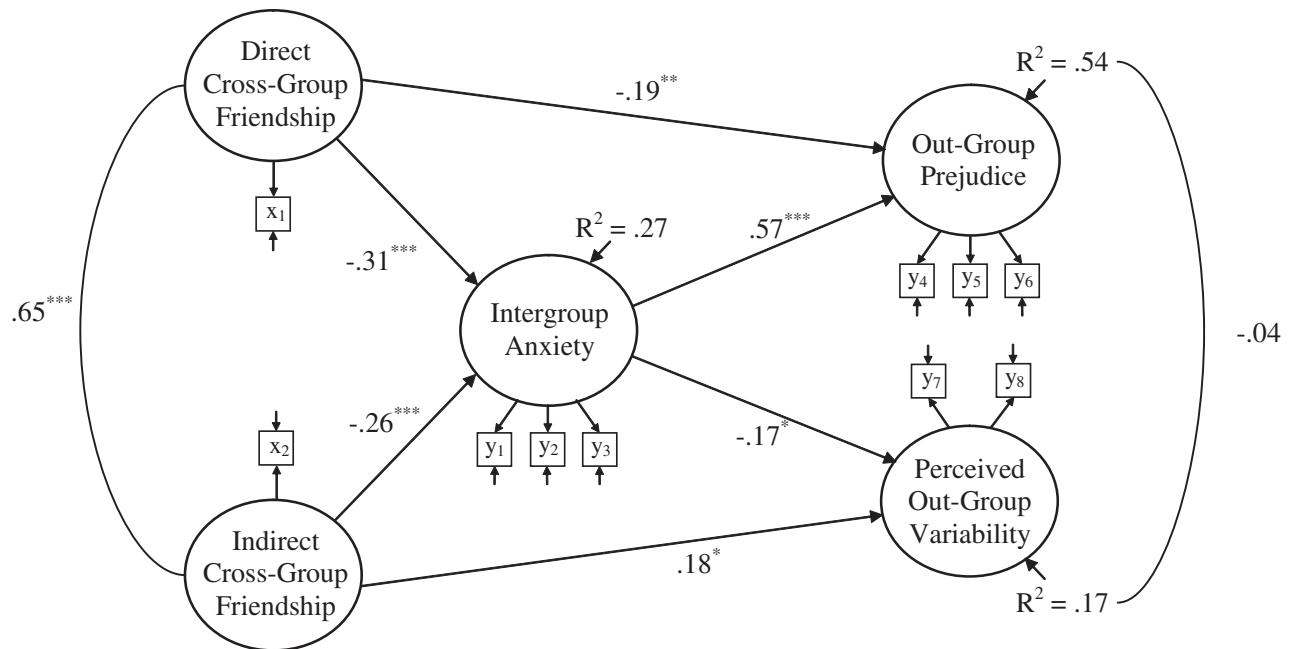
Direct Cross-Group Friendship

$x_1$

-.19$^{**}$

$R^2$ = .54

Out-Group Prejudice

$R^2$ = .27

.57$^{***}$

$y_4$ $y_5$ $y_6$

-.31$^{***}$

.65$^{***}$

Intergroup Anxiety

-.04

$y_7$ $y_8$

$x_2$

-.26$^{***}$

$y_1$ $y_2$ $y_3$

-.17$^{*}$

Perceived Out-Group Variability

Indirect Cross-Group Friendship

.18$^{*}$

$R^2$ = .17